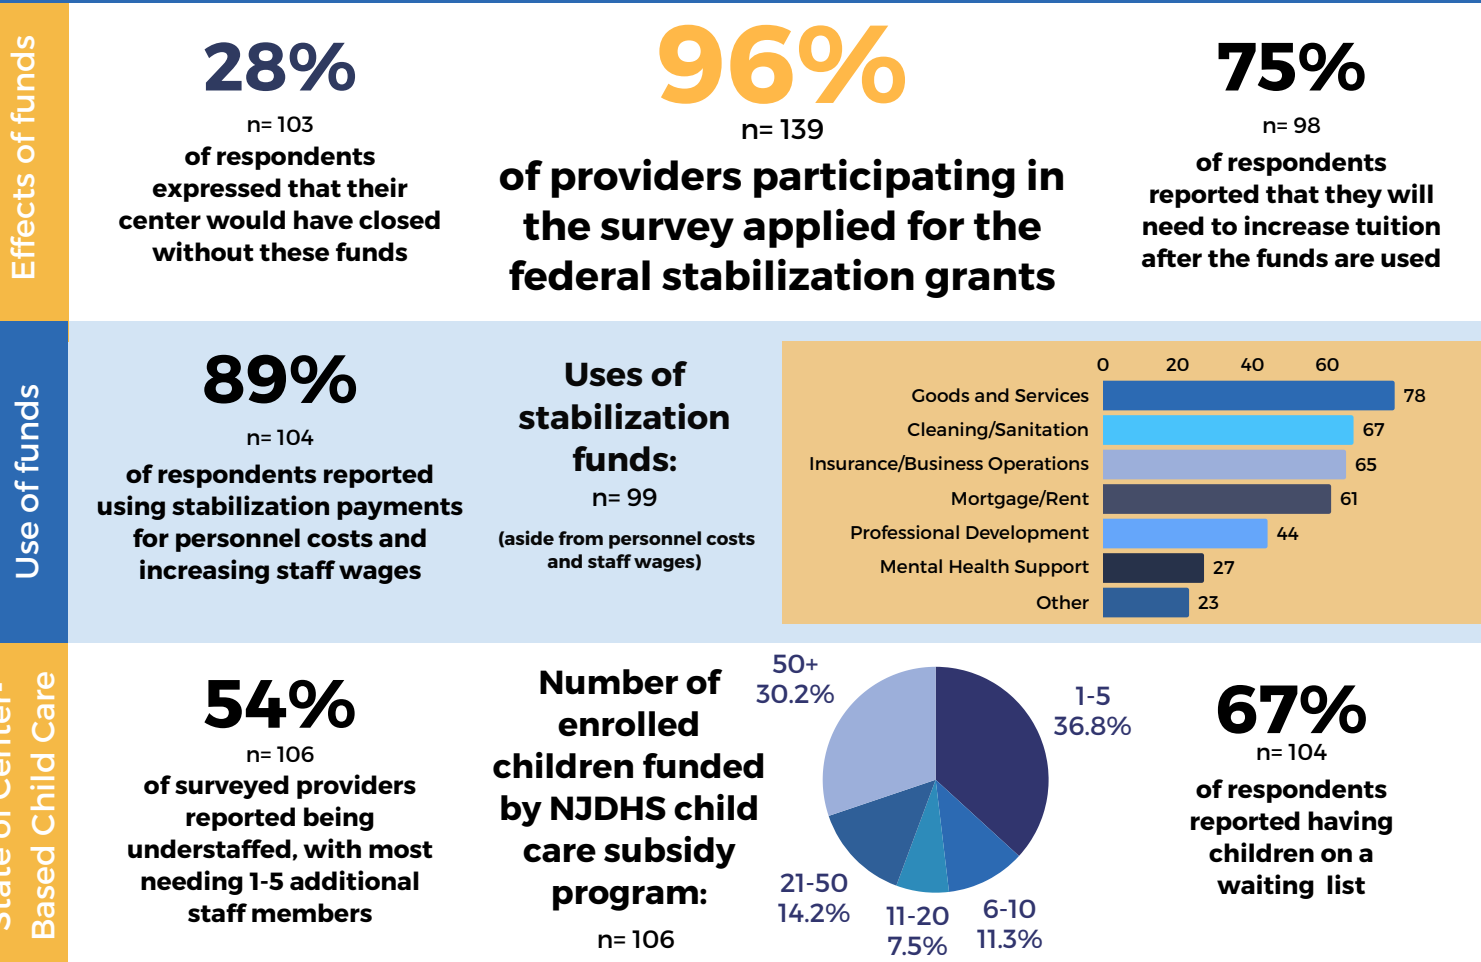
Effects of funds

28%
n= 103
of respondents expressed that their center would have closed without these funds

96%
n= 139
of providers participating in the survey applied for the federal stabilization grants

75%
n= 98
of respondents reported that they will need to increase tuition after the funds are used

Use of funds

89%
n= 104
of respondents reported using stabilization payments for personnel costs and increasing staff wages

Uses of stabilization funds:
n= 99
(aside from personnel costs and staff wages)

| | |
|---|---|
| Goods and Services | 78 |
| Cleaning/Sanitation | 67 |
| Insurance/Business Operations | 65 |
| Mortgage/Rent | 61 |
| Professional Development | 44 |
| Mental Health Support | 27 |
| Other | 23 |

0 20 40 60

State of Center-Based Child Care

54%
n= 106
of surveyed providers reported being understaffed, with most needing 1-5 additional staff members

Number of enrolled children funded by NJDHS child care subsidy program:
n= 106

50+ 30.2%
1-5 36.8%
21-50 14.2%
11-20 7.5%
6-10 11.3%

67%
n= 104
of respondents reported having children on a waiting list